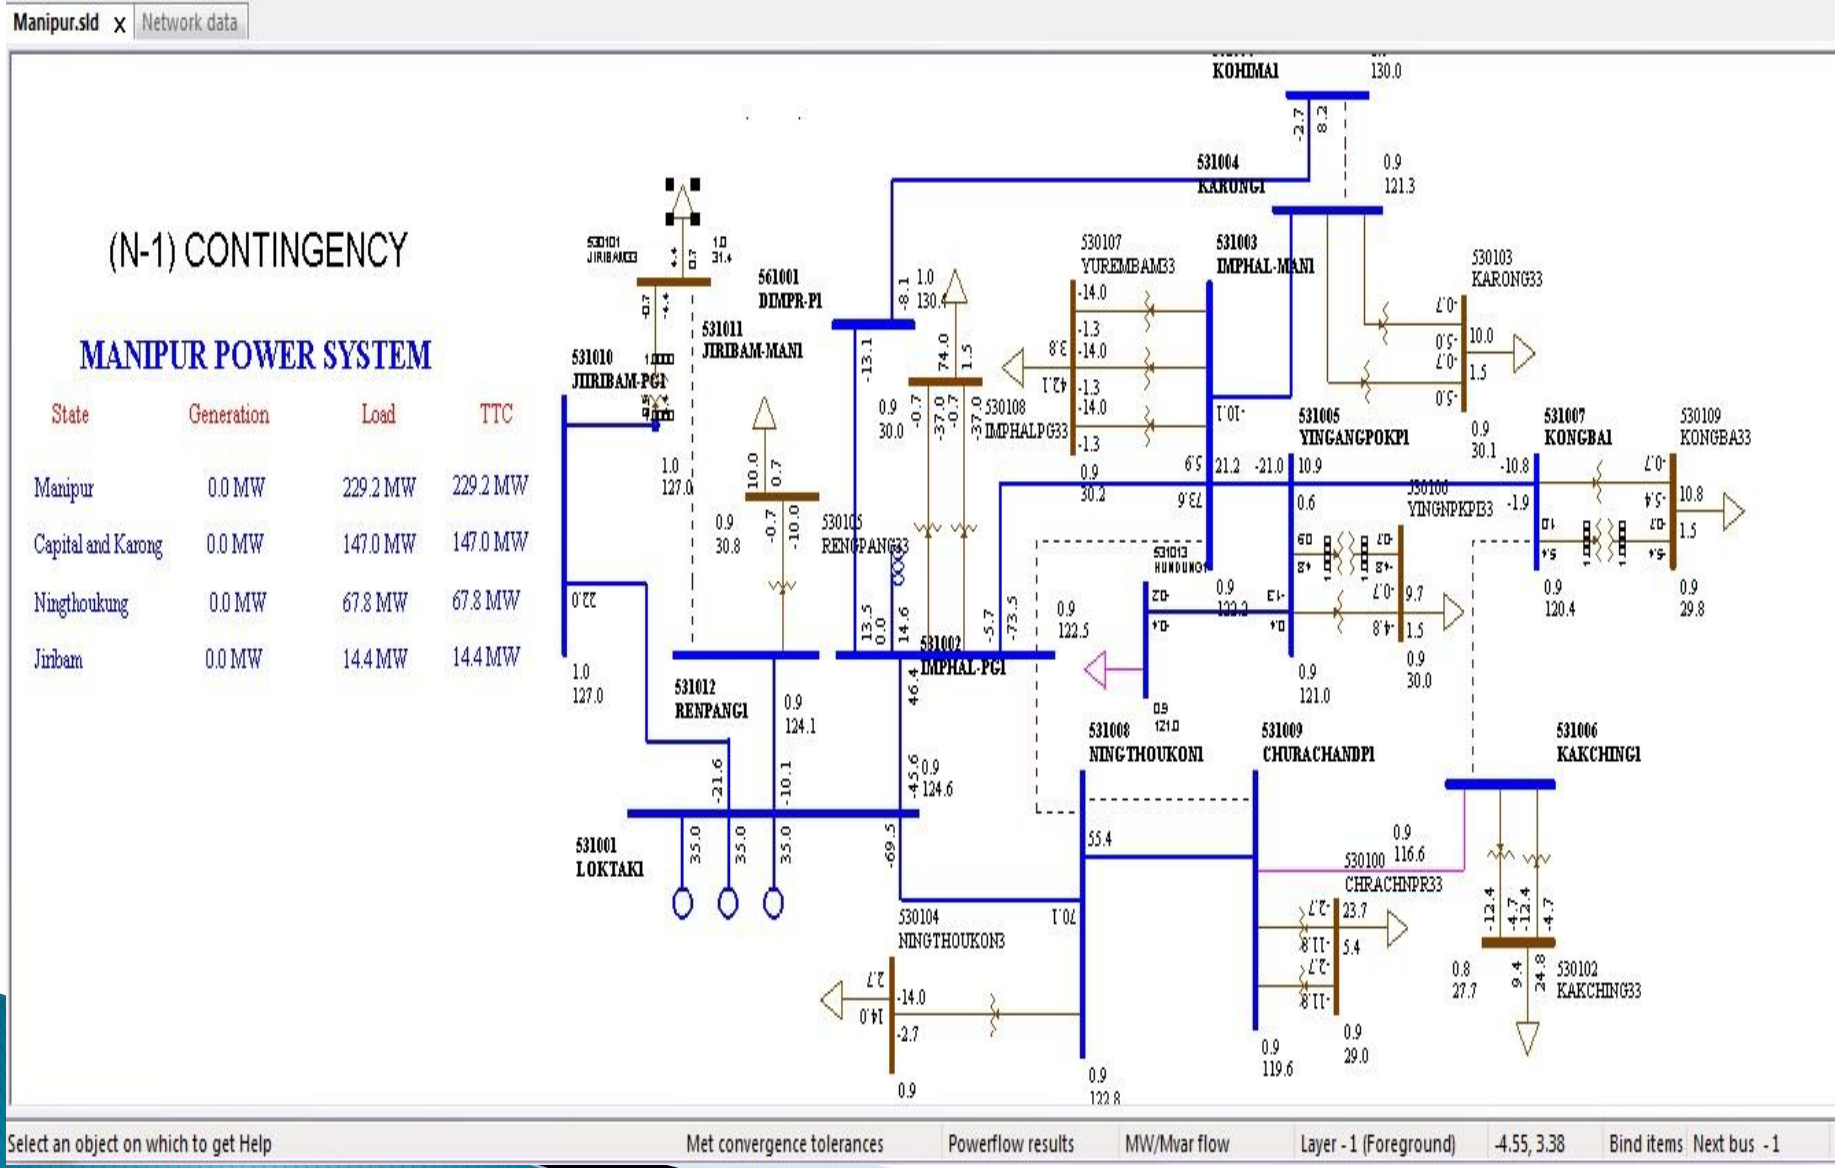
Manipur.sld X Network data

(N-1) CONTINGENCY

MANIPUR POWER SYSTEM

| State | Generation | Load | TTC |
|---|---|---|---|
| Manipur | 0.0 MW | 229.2 MW | 229.2 MW |
| Capital and Karong | 0.0 MW | 147.0 MW | 147.0 MW |
| Ningthoukung | 0.0 MW | 67.8 MW | 67.8 MW |
| Jiribam | 0.0 MW | 14.4 MW | 14.4 MW |

KOHIMA1 130.0
531004 KARONG1 0.9 121.3
530101 JIRIBAM33 1.0 31.4
561001 DIMPR-P1 1.0 130.4
531011 JIRIBAM-MANI
531010 JIRIBAM-PG1
530107 YUREMBAM33
531003 IMPHAL-MANI
530103 KARONG33
530108 IMPHALPG33
531005 YINGANGPOKPI
531007 KONGBA1
530109 KONGBA33
530106 RENGPANG33
530100 YINGNPKPI33
531013 HUNDUNG
531002 IMPHAL-PG1
531012 RENPANG1 0.9 124.1
531001 LOKTAK1
531008 NINGTHOUKON1
531009 CHURACHANDP1
531006 KAKCHING1
530100 CHRACHNPR33
530104 NINGTHOUKON33
530102 KAKCHING33

Select an object on which to get Help | Met convergence tolerances | Powerflow results | MW/Mvar flow | Layer - 1 (Foreground) | 4.55, 3.38 | Bind items | Next bus - 1